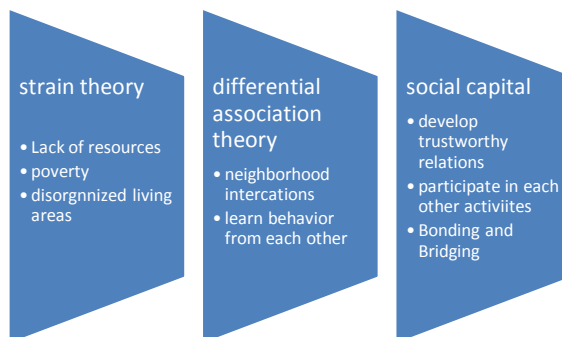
strain theory

- Lack of resources
- poverty
- disorgnnized living areas

differential association theory

- neighborhood intercations
- learn behavior from each other

social capital

- develop trustworthy relations
- participate in each other activiites
- Bonding and Bridging